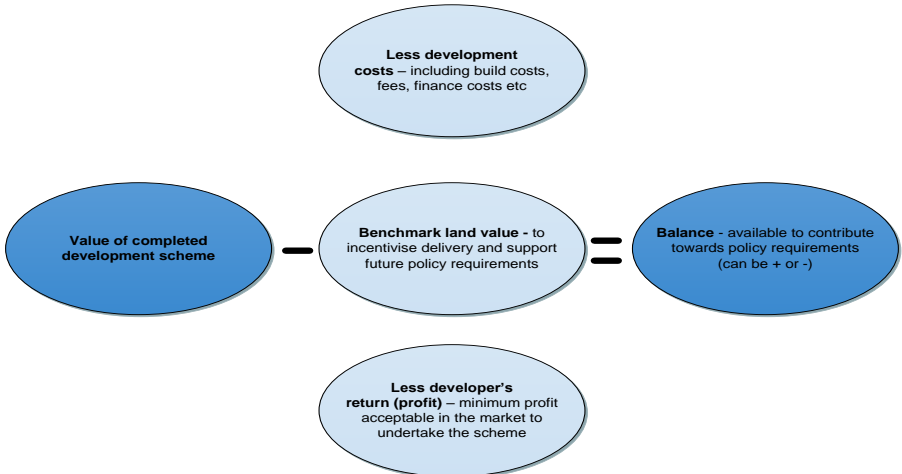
Less development costs – including build costs, fees, finance costs etc

Value of completed development scheme

–

Benchmark land value - to incentivise delivery and support future policy requirements

=

Balance - available to contribute towards policy requirements (can be + or -)

Less developer's return (profit) – minimum profit acceptable in the market to undertake the scheme